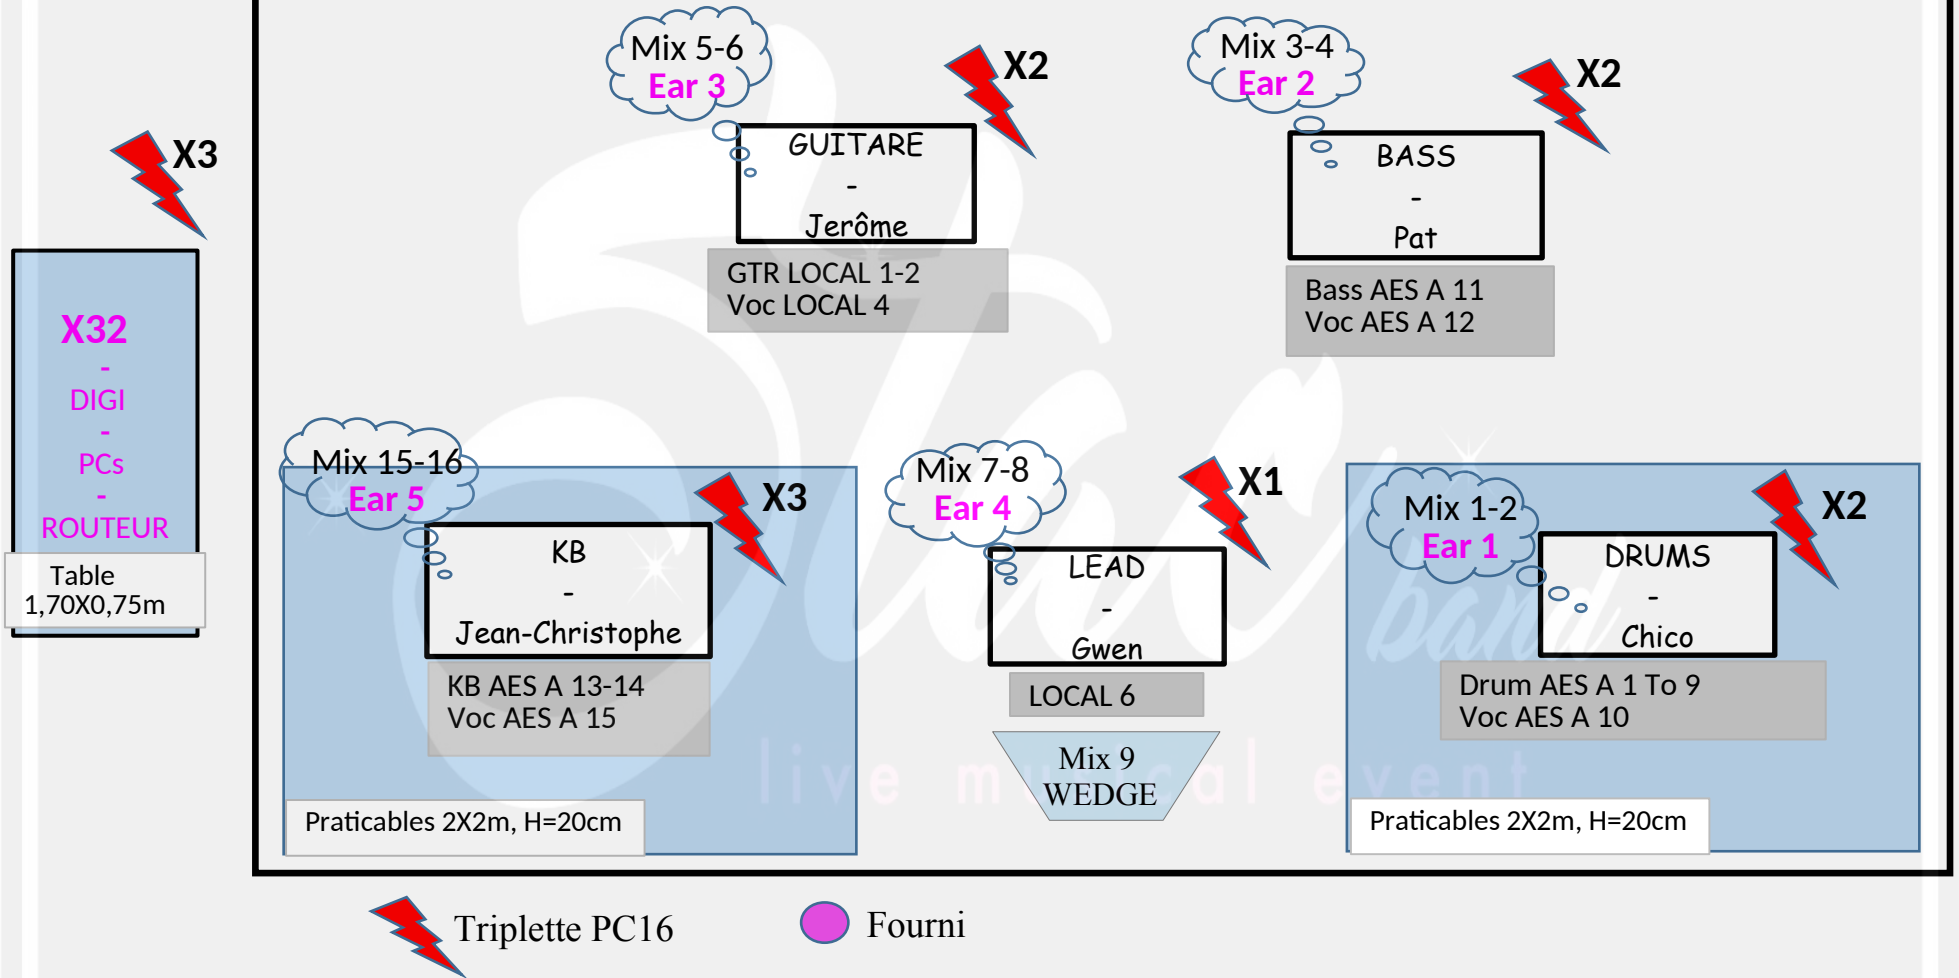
X3

X32
-
DIGI
-
PCs
-
ROUTEUR

Table
1,70X0,75m

Mix 5-6
Ear 3

X2

GUITARE
-
Jerôme

GTR LOCAL 1-2
Voc LOCAL 4

Mix 3-4
Ear 2

X2

BASS
-
Pat

Bass AES A 11
Voc AES A 12

Mix 15-16
Ear 5

X3

KB
-
Jean-Christophe

KB AES A 13-14
Voc AES A 15

Praticables 2X2m, H=20cm

Mix 7-8
Ear 4

X1

LEAD
-
Gwen

LOCAL 6

Mix 9
WEDGE

Mix 1-2
Ear 1

X2

DRUMS
-
Chico

Drum AES A 1 To 9
Voc AES A 10

Praticables 2X2m, H=20cm

live musical event

Triplette PC16

Fourni